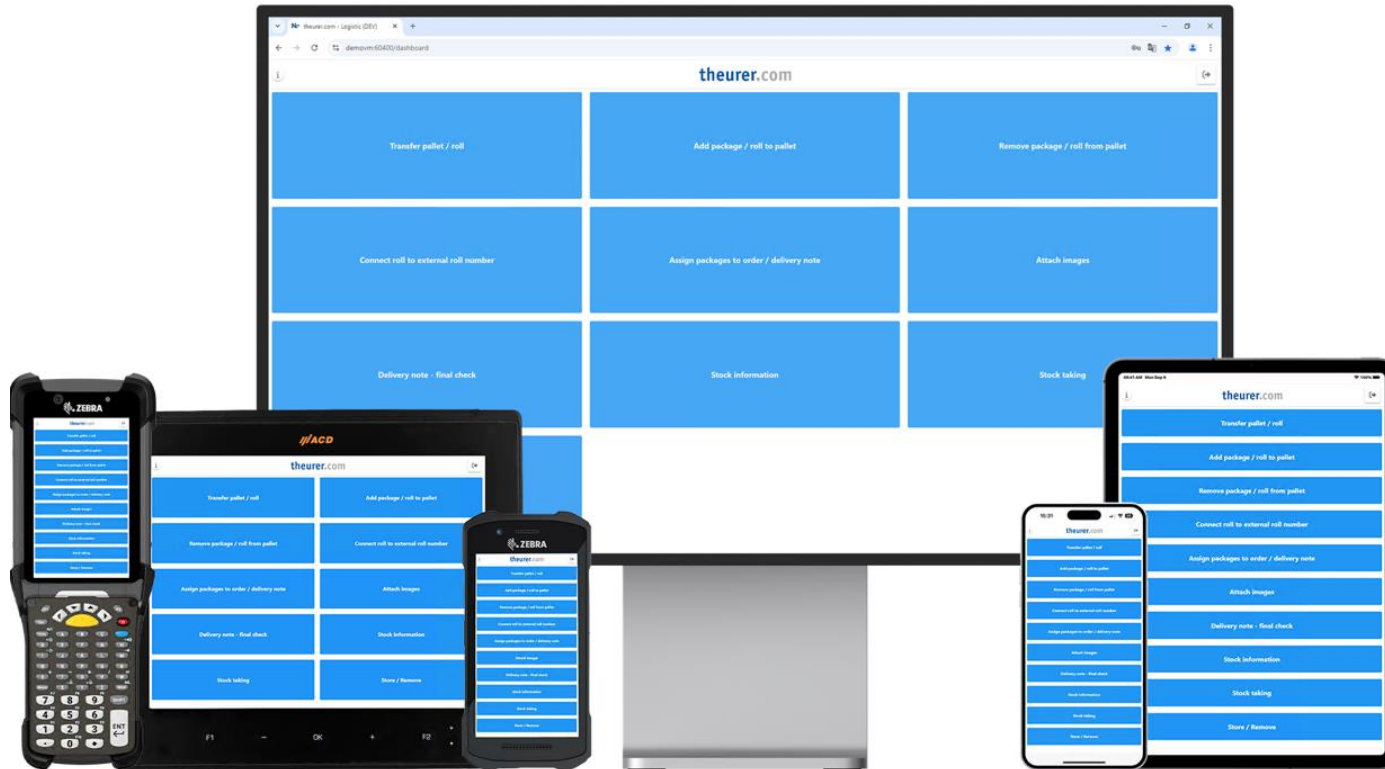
theurer.com - Logistic (DEV)

demovm:60400/dashboard

theurer.com

Transfer pallet / roll

Add package / roll to pallet

Remove package / roll from pallet

Connect roll to external roll number

Assign packages to order / delivery note

Attach images

Delivery note - final check

Stock information

Stock taking

ZEBRA

theurer.com

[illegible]

ACD

theurer.com

Transfer pallet / roll

Add package / roll to pallet

Remove package / roll from pallet

Connect roll to external roll number

Assign packages to order / delivery note

Attach images

Delivery note - final check

Stock information

Stock taking

Store / Remove

F1 – OK + F2

ZEBRA

theurer.com

Transfer pallet / roll

Add package / roll to pallet

Remove package / roll from pallet

Connect roll to external roll number

Assign packages to order / delivery note

Attach images

Delivery note - final check

Stock information

Stock taking

Store / Remove

10:31

theurer.com

Transfer pallet / roll

Add package / roll to pallet

Remove package / roll from pallet

Connect roll to external roll number

Assign packages to order / delivery note

Attach images

Delivery note - final check

Stock information

Stock taking

Store / Remove

theurer.com

Transfer pallet / roll

Add package / roll to pallet

Remove package / roll from pallet

Connect roll to external roll number

Assign packages to order / delivery note

Attach images

Delivery note - final check

Stock information

Stock taking

Store / Remove

7 8 9 4 5 6 1 2 3 . 0 ENT